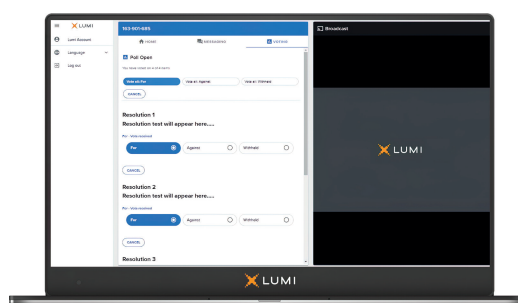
LUMI

Lumi Account

Language

Log out

143-507-685

HOME

MESSAGING

VOTING

Poll Open

You have voted on 0 of 3 items

Vote all For

Vote all Against

Vote all Withheld

CANCEL

Resolution 1

Resolution text will appear here.....

For - Vote received

For

Against

Withheld

CANCEL

Resolution 2

Resolution text will appear here.....

For - Vote received

For

Against

Withheld

CANCEL

Resolution 3

Broadcast

LUMI

LUMI